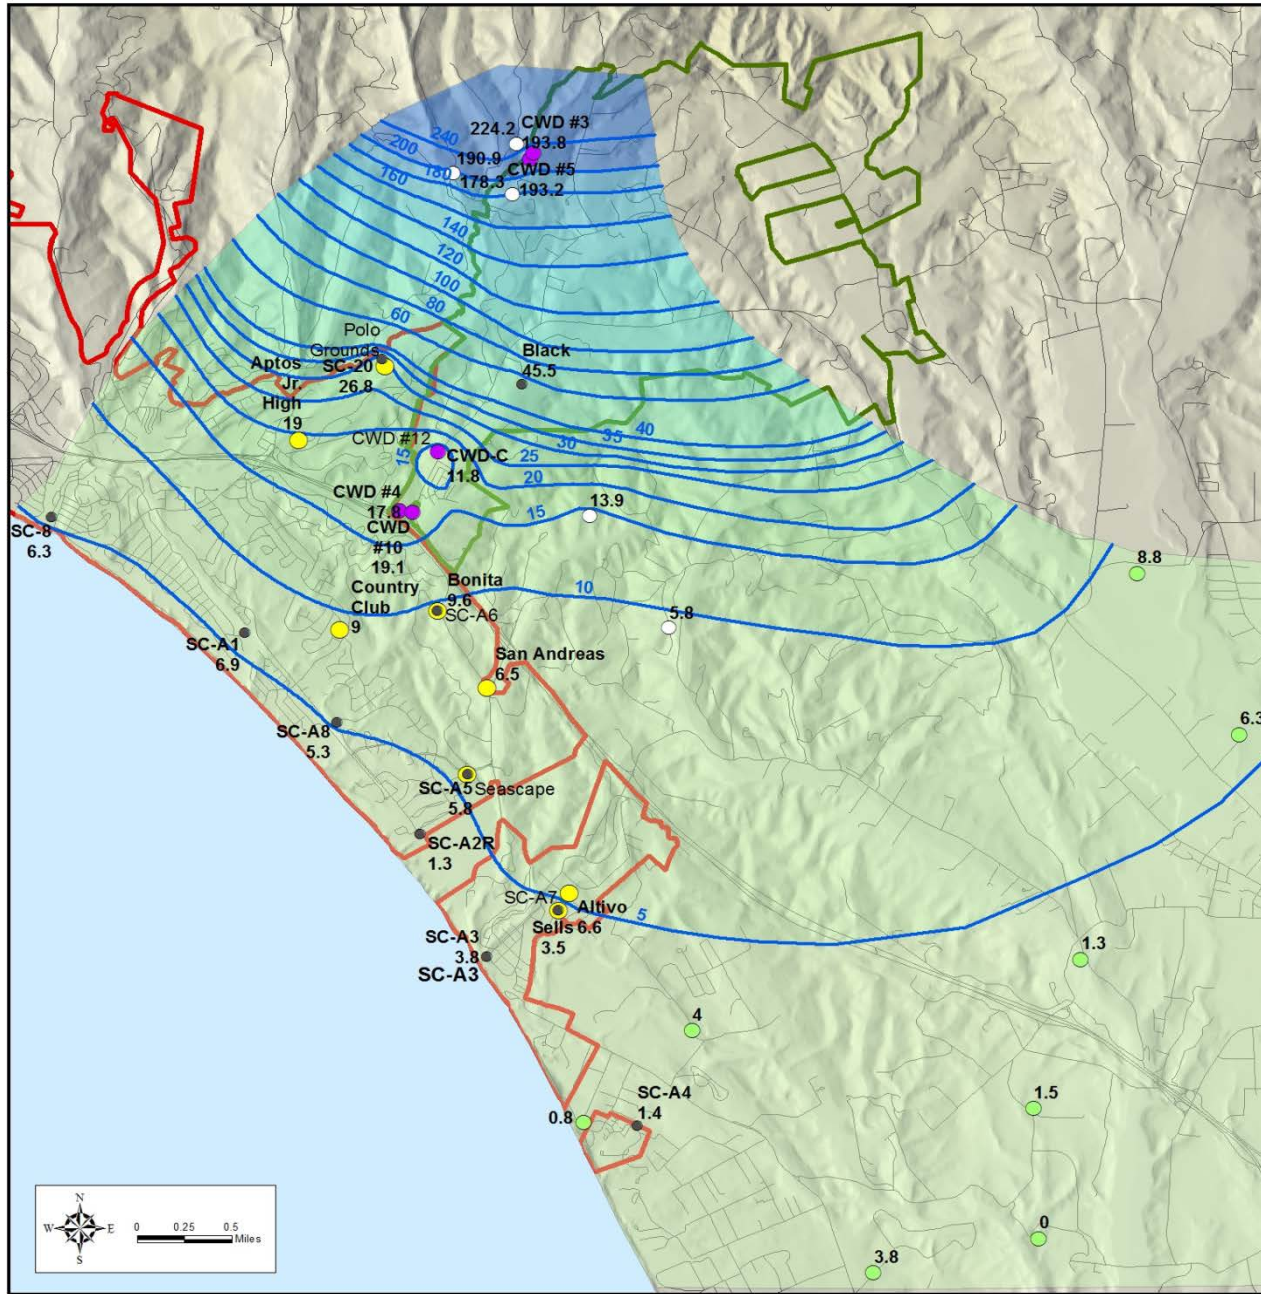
240
224.2
CWD #3
193.8
200
190.9
180
178.3
CWD #5
193.2
160
140
120
100
80
60
Polo Grounds
Aptos Jr. High
19
SC-20
26.8
Black
45.5
CWD #12
15
CWD-C
11.8
25
30
35
40
20
CWD #4
17.8
CWD #10
19.1
15
13.9
SC-8
6.3
Country Club
9
Bonita
9.6
SC-A6
10
5.8
8.8
SC-A1
6.9
San Andreas
6.5
6.3
SC-A8
5.3
SC-A5
5.8
Seascape
SC-A2R
1.3
SC-A7
Altivo
5
Sells 6.6
3.5
SC-A3
3.8
SC-A3
1.3
4
SC-A4
1.4
0.8
1.5
0
3.8
N
W
E
S
0 0.25 0.5 Miles